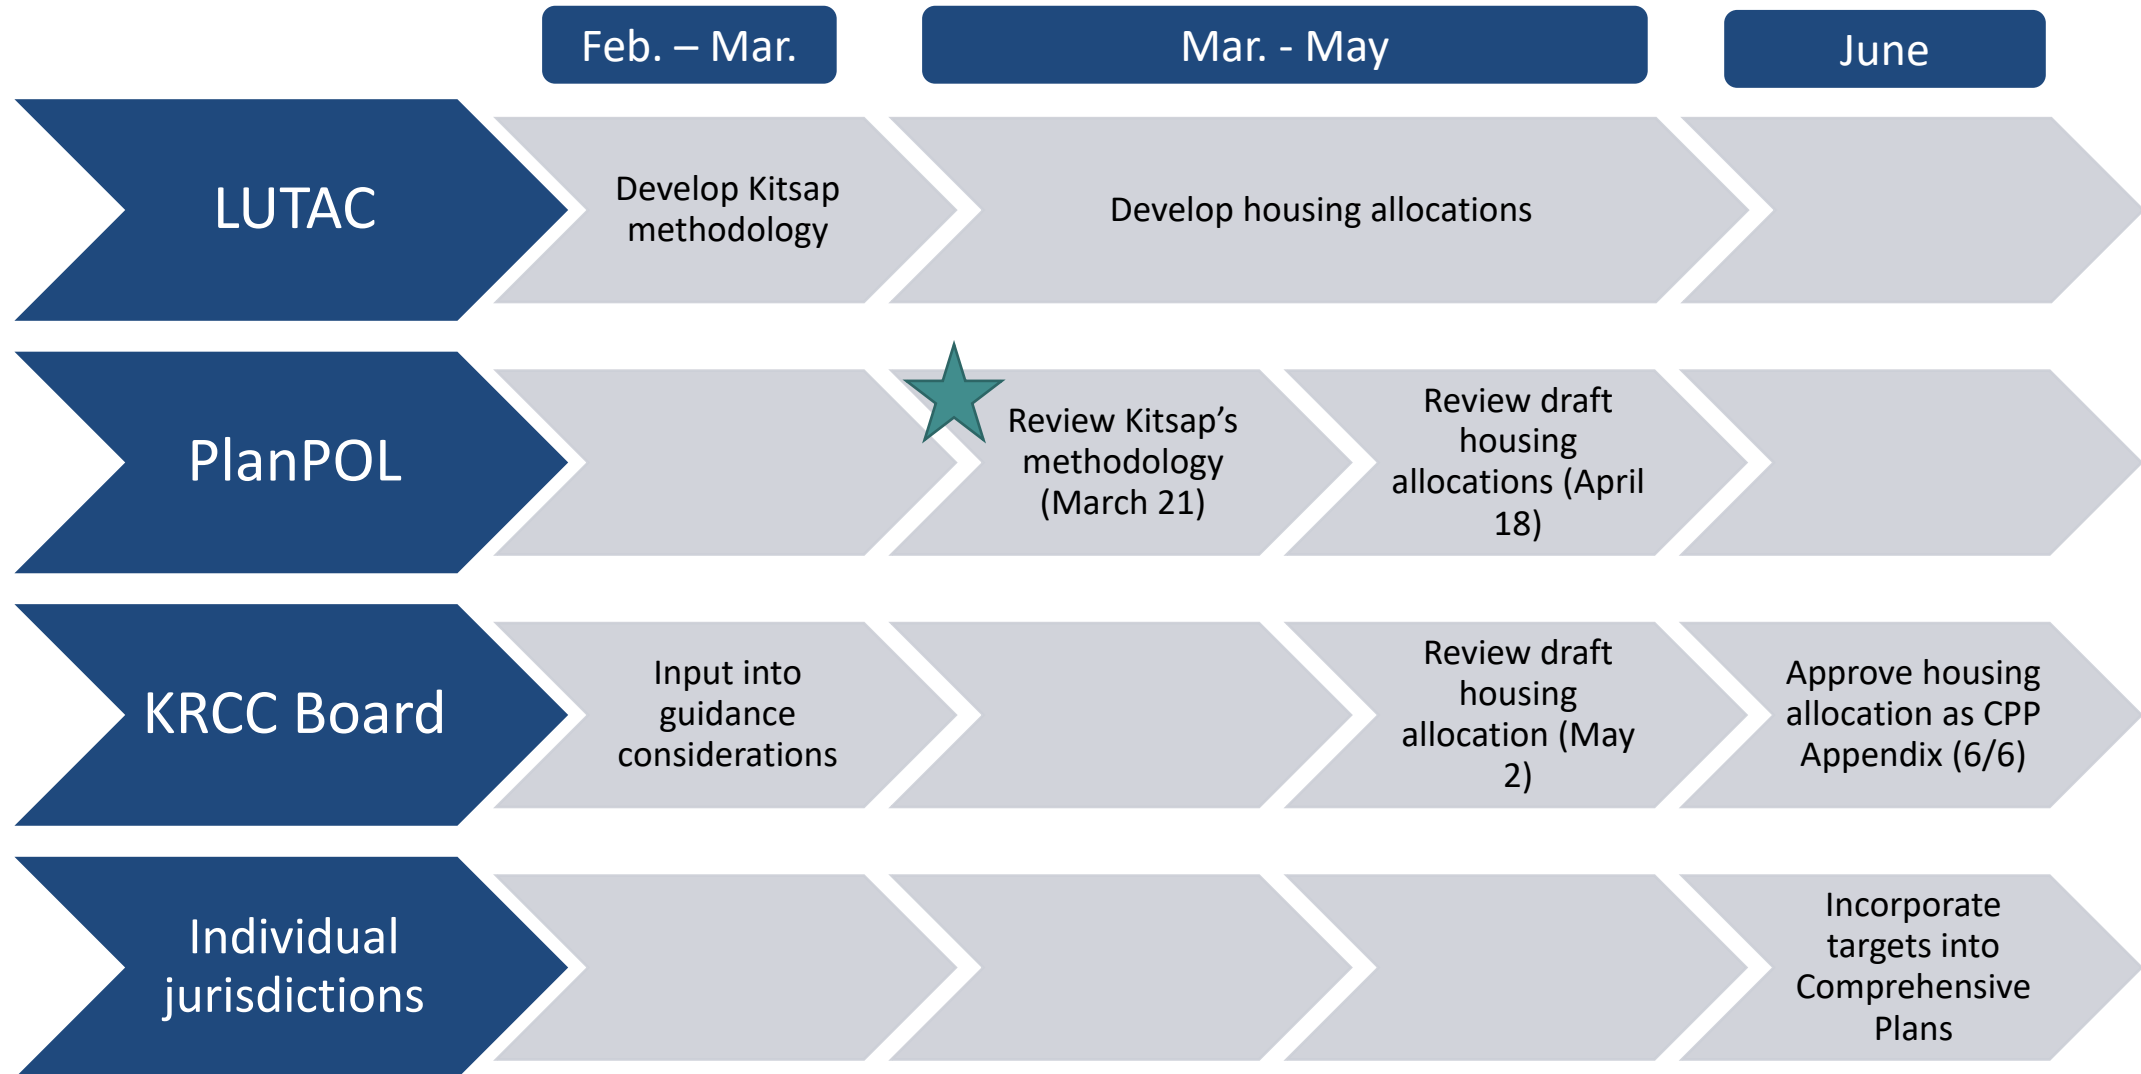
Feb. – Mar.

Mar. - May

June

LUTAC

Develop Kitsap methodology

Develop housing allocations

PlanPOL

Review Kitsap's methodology (March 21)

Review draft housing allocations (April 18)

KRCC Board

Input into guidance considerations

Review draft housing allocation (May 2)

Approve housing allocation as CPP Appendix (6/6)

Individual jurisdictions

Incorporate targets into Comprehensive Plans